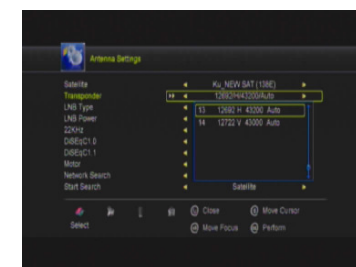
Antenna Settings

Satellite
Transponder
LNB Type
LNB Power
22KHz
DiSEqC1.0
DiSEqC1.1
Motor
Network Search
Start Search

Ku_NEW SAT (138E)
12692/H/43200/Auto
13 12690 H 43200 Auto
14 12722 V 43000 Auto
Satellite

Select
Close
Move Cursor
Move Focus
Perform